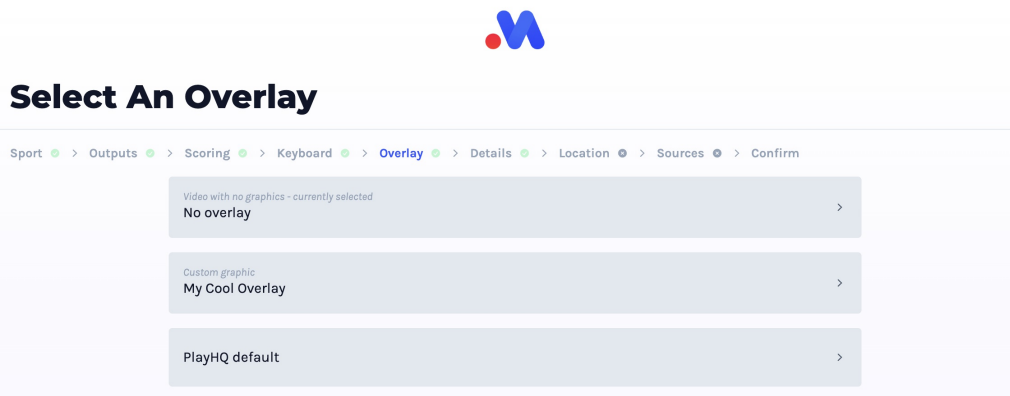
Select An Overlay

Sport > Outputs > Scoring > Keyboard > Overlay > Details > Location > Sources > Confirm

Video with no graphics - currently selected
No overlay

Custom graphic
My Cool Overlay

PlayHQ default